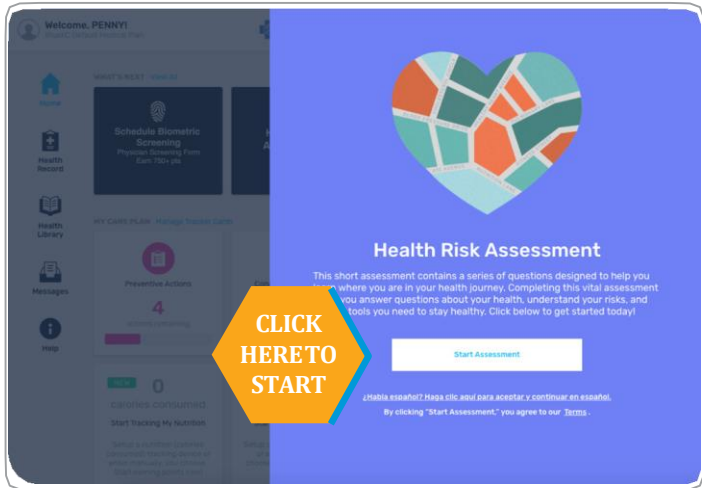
Welcome, PENNY!
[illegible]

Home

Health Record

Health Library

Messages

Help

WHAT'S NEXT View all

Schedule Biometric Screening
Physician Screening Form
Earn 750+ pts

MY CARE PLAN Manage tracked items

Preventive Actions
4
actions remaining

NEW
0
calories consumed
Start Tracking My Nutrition

Health Risk Assessment

This short assessment contains a series of questions designed to help you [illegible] where you are in your health journey. Completing this vital assessment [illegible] you answer questions about your health, understand your risks, and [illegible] tools you need to stay healthy. Click below to get started today!

Start Assessment

¿Habla español? Haga clic aquí para aceptar y continuar en español.

By clicking "Start Assessment," you agree to our Terms .

CLICK HERE TO START